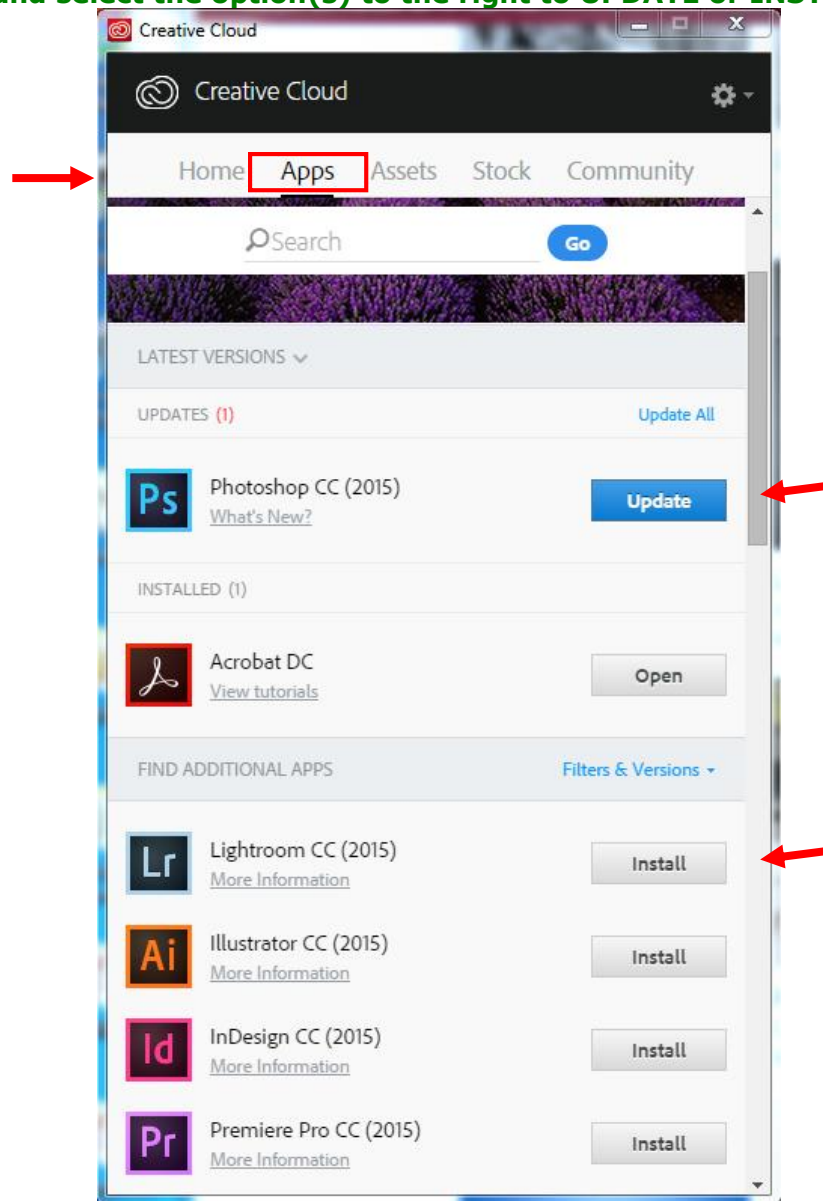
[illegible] select the option(s) to the right to UPDATE or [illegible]

Creative Cloud

Creative Cloud

Home Apps Assets Stock Community

Search Go

LATEST VERSIONS

UPDATES (1) Update All

Ps Photoshop CC (2015) What's New? Update

INSTALLED (1)

Acrobat DC View tutorials Open

FIND ADDITIONAL APPS Filters & Versions

Lr Lightroom CC (2015) More Information Install

Ai Illustrator CC (2015) More Information Install

Id InDesign CC (2015) More Information Install

Pr Premiere Pro CC (2015) More Information Install